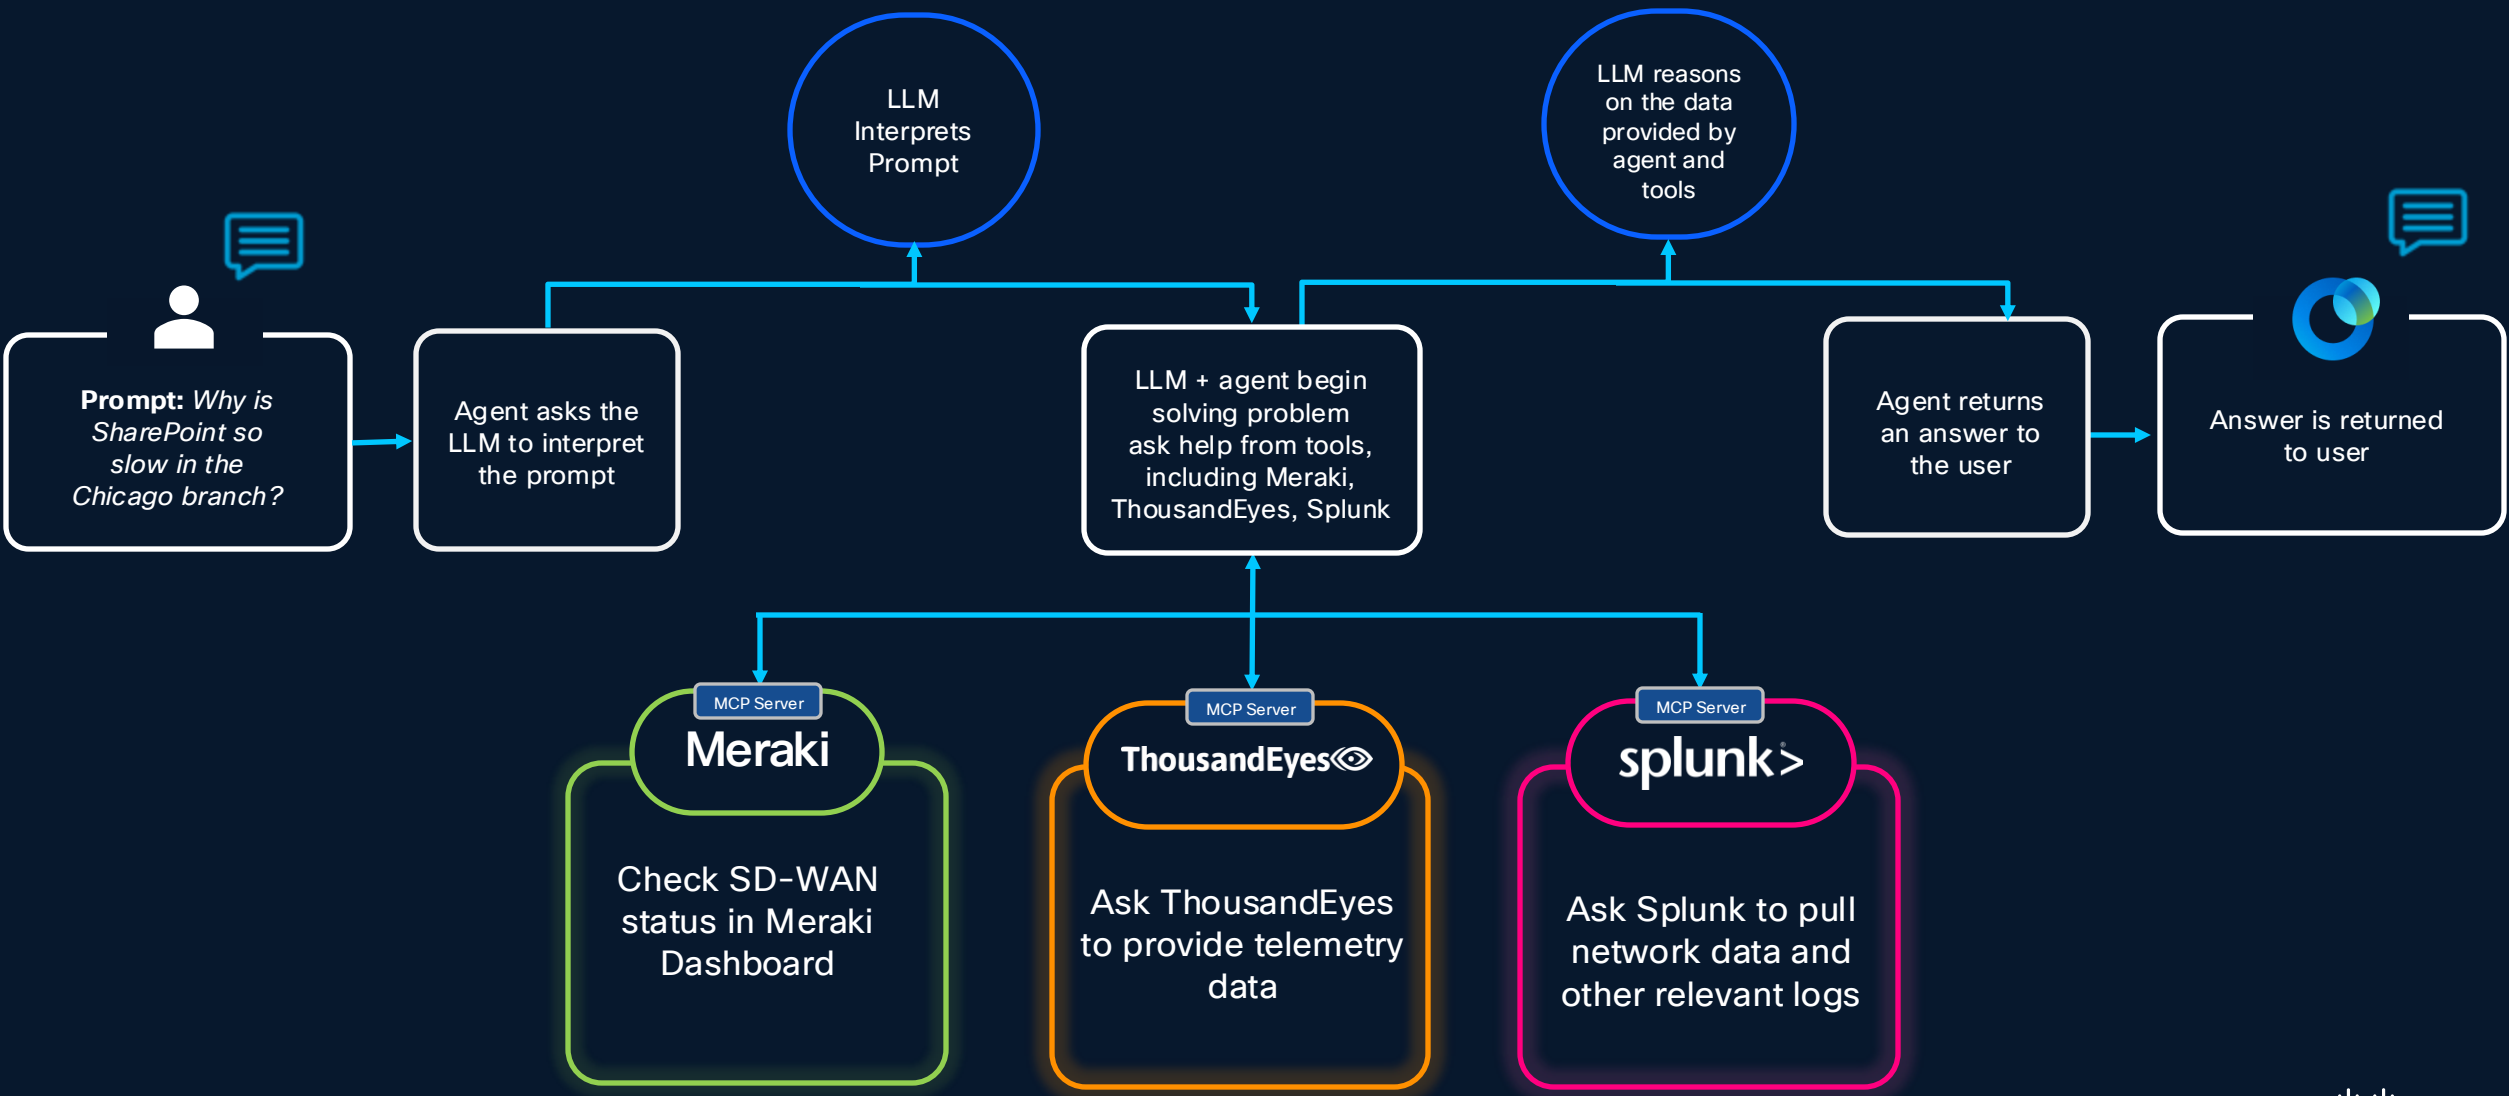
LLM Interprets Prompt

LLM reasons on the data provided by agent and tools

**Prompt:** *Why is SharePoint so slow in the Chicago branch?*

Agent asks the LLM to interpret the prompt

LLM + agent begin solving problem ask help from tools, including Meraki, ThousandEyes, Splunk

Agent returns an answer to the user

Answer is returned to user

MCP Server

Meraki

Check SD-WAN status in Meraki Dashboard

MCP Server

ThousandEyes

Ask ThousandEyes to provide telemetry data

MCP Server

splunk>

Ask Splunk to pull network data and other relevant logs